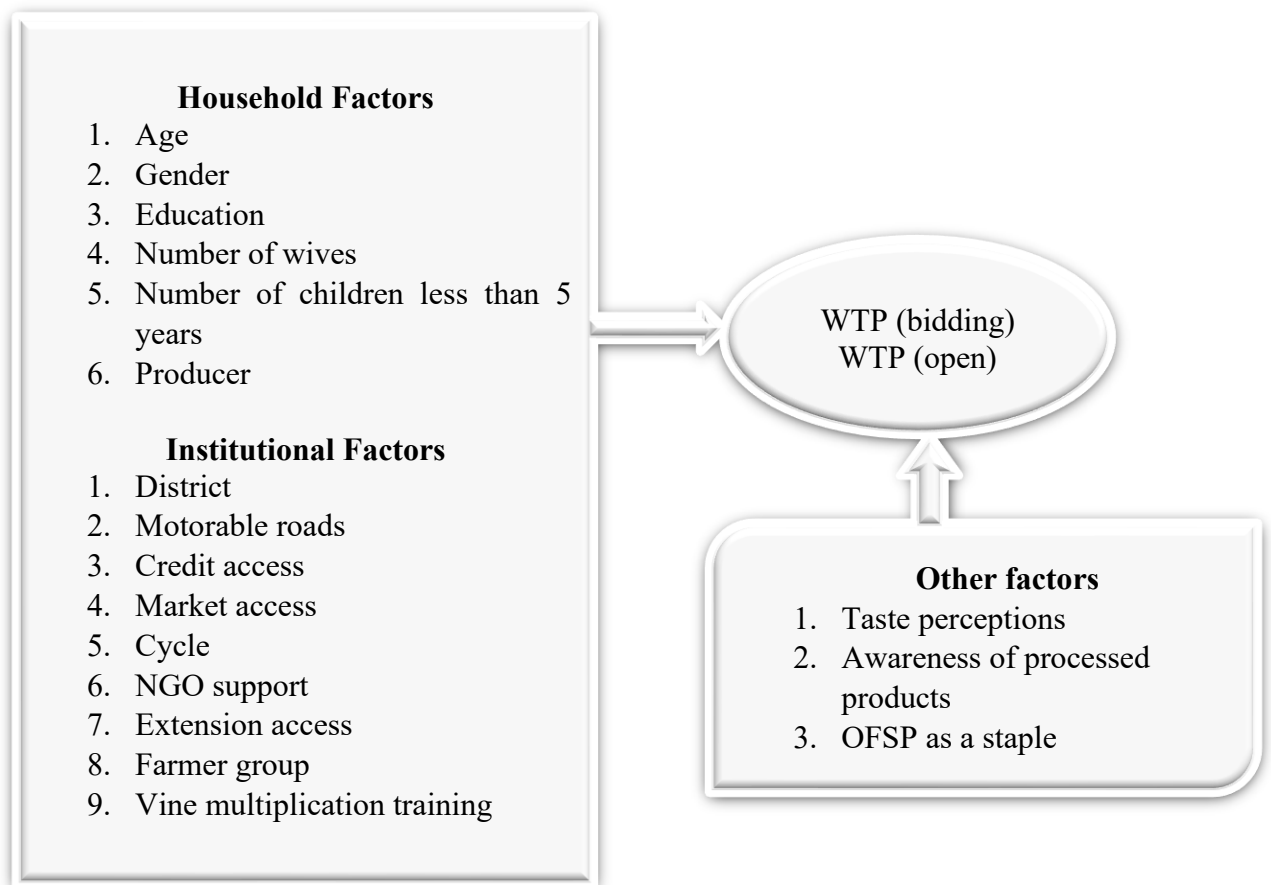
**Household Factors**
1. Age
2. Gender
3. Education
4. Number of wives
5. Number of children less than 5 years
6. Producer

**Institutional Factors**
1. District
2. Motorable roads
3. Credit access
4. Market access
5. Cycle
6. NGO support
7. Extension access
8. Farmer group
9. Vine multiplication training

WTP (bidding)
WTP (open)

**Other factors**
1. Taste perceptions
2. Awareness of processed products
3. OFSP as a staple